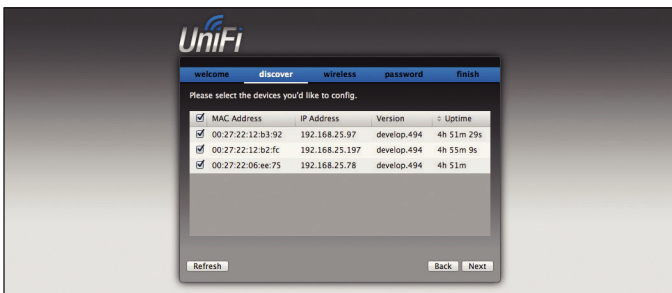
UniFi

welcome discover wireless password finish

Please select the devices you'd like to config.

| ☑ MAC Address | IP Address | Version | ⇕ Uptime |
|---|---|---|---|
| ☑ 00:27:22:12:b3:92 | 192.168.25.97 | develop.494 | 4h 51m 29s |
| ☑ 00:27:22:12:b2:fc | 192.168.25.197 | develop.494 | 4h 55m 9s |
| ☑ 00:27:22:06:ee:75 | 192.168.25.78 | develop.494 | 4h 51m |

Refresh

Back Next